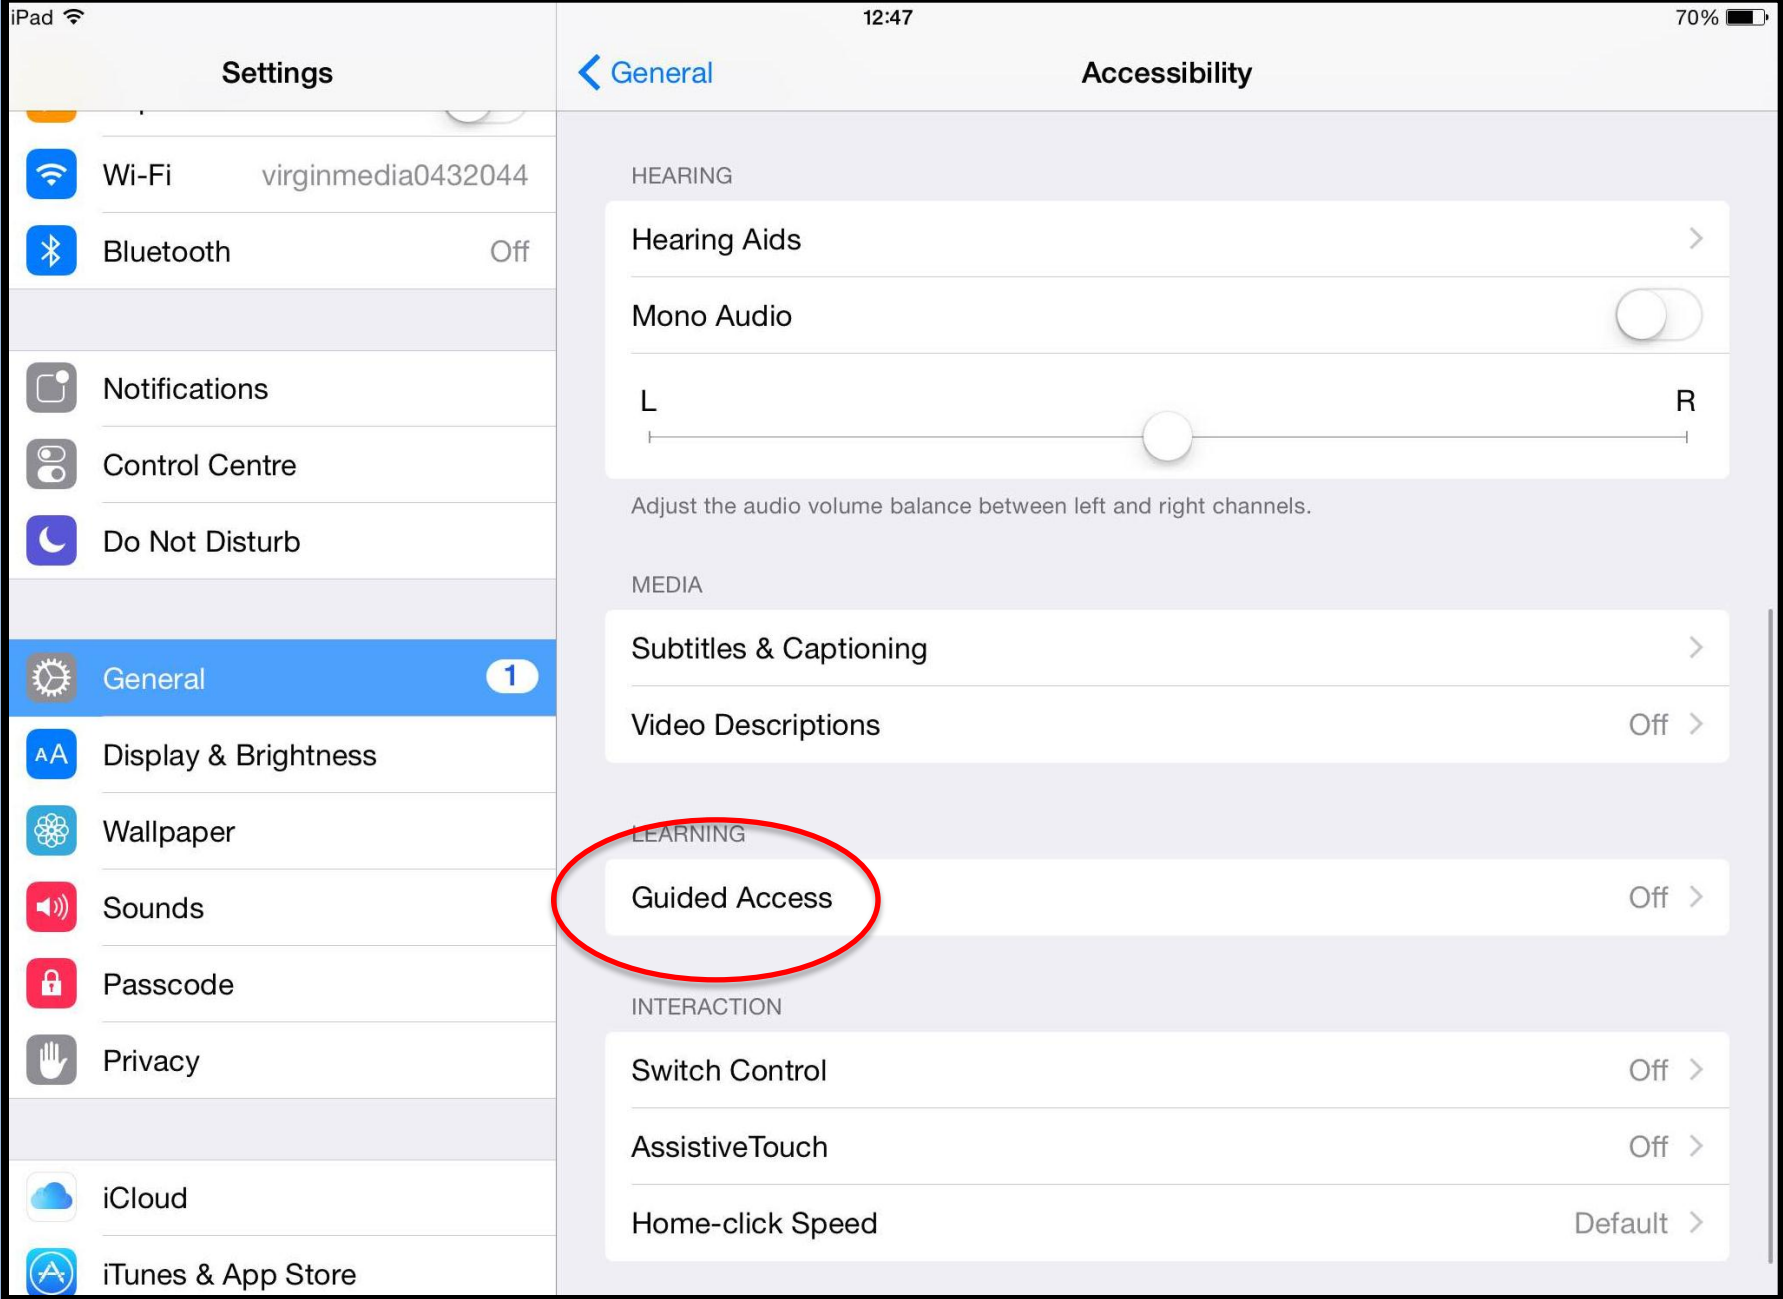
iPad
12:47
70%

Settings

Wi-Fi virginmedia0432044
Bluetooth Off

Notifications
Control Centre
Do Not Disturb

General 1
AA Display & Brightness
Wallpaper
Sounds
Passcode
Privacy

iCloud
iTunes & App Store

General
Accessibility

HEARING
Hearing Aids
Mono Audio
L
R
Adjust the audio volume balance between left and right channels.

MEDIA
Subtitles & Captioning
Video Descriptions Off

LEARNING
Guided Access Off

INTERACTION
Switch Control Off
AssistiveTouch Off
Home-click Speed Default